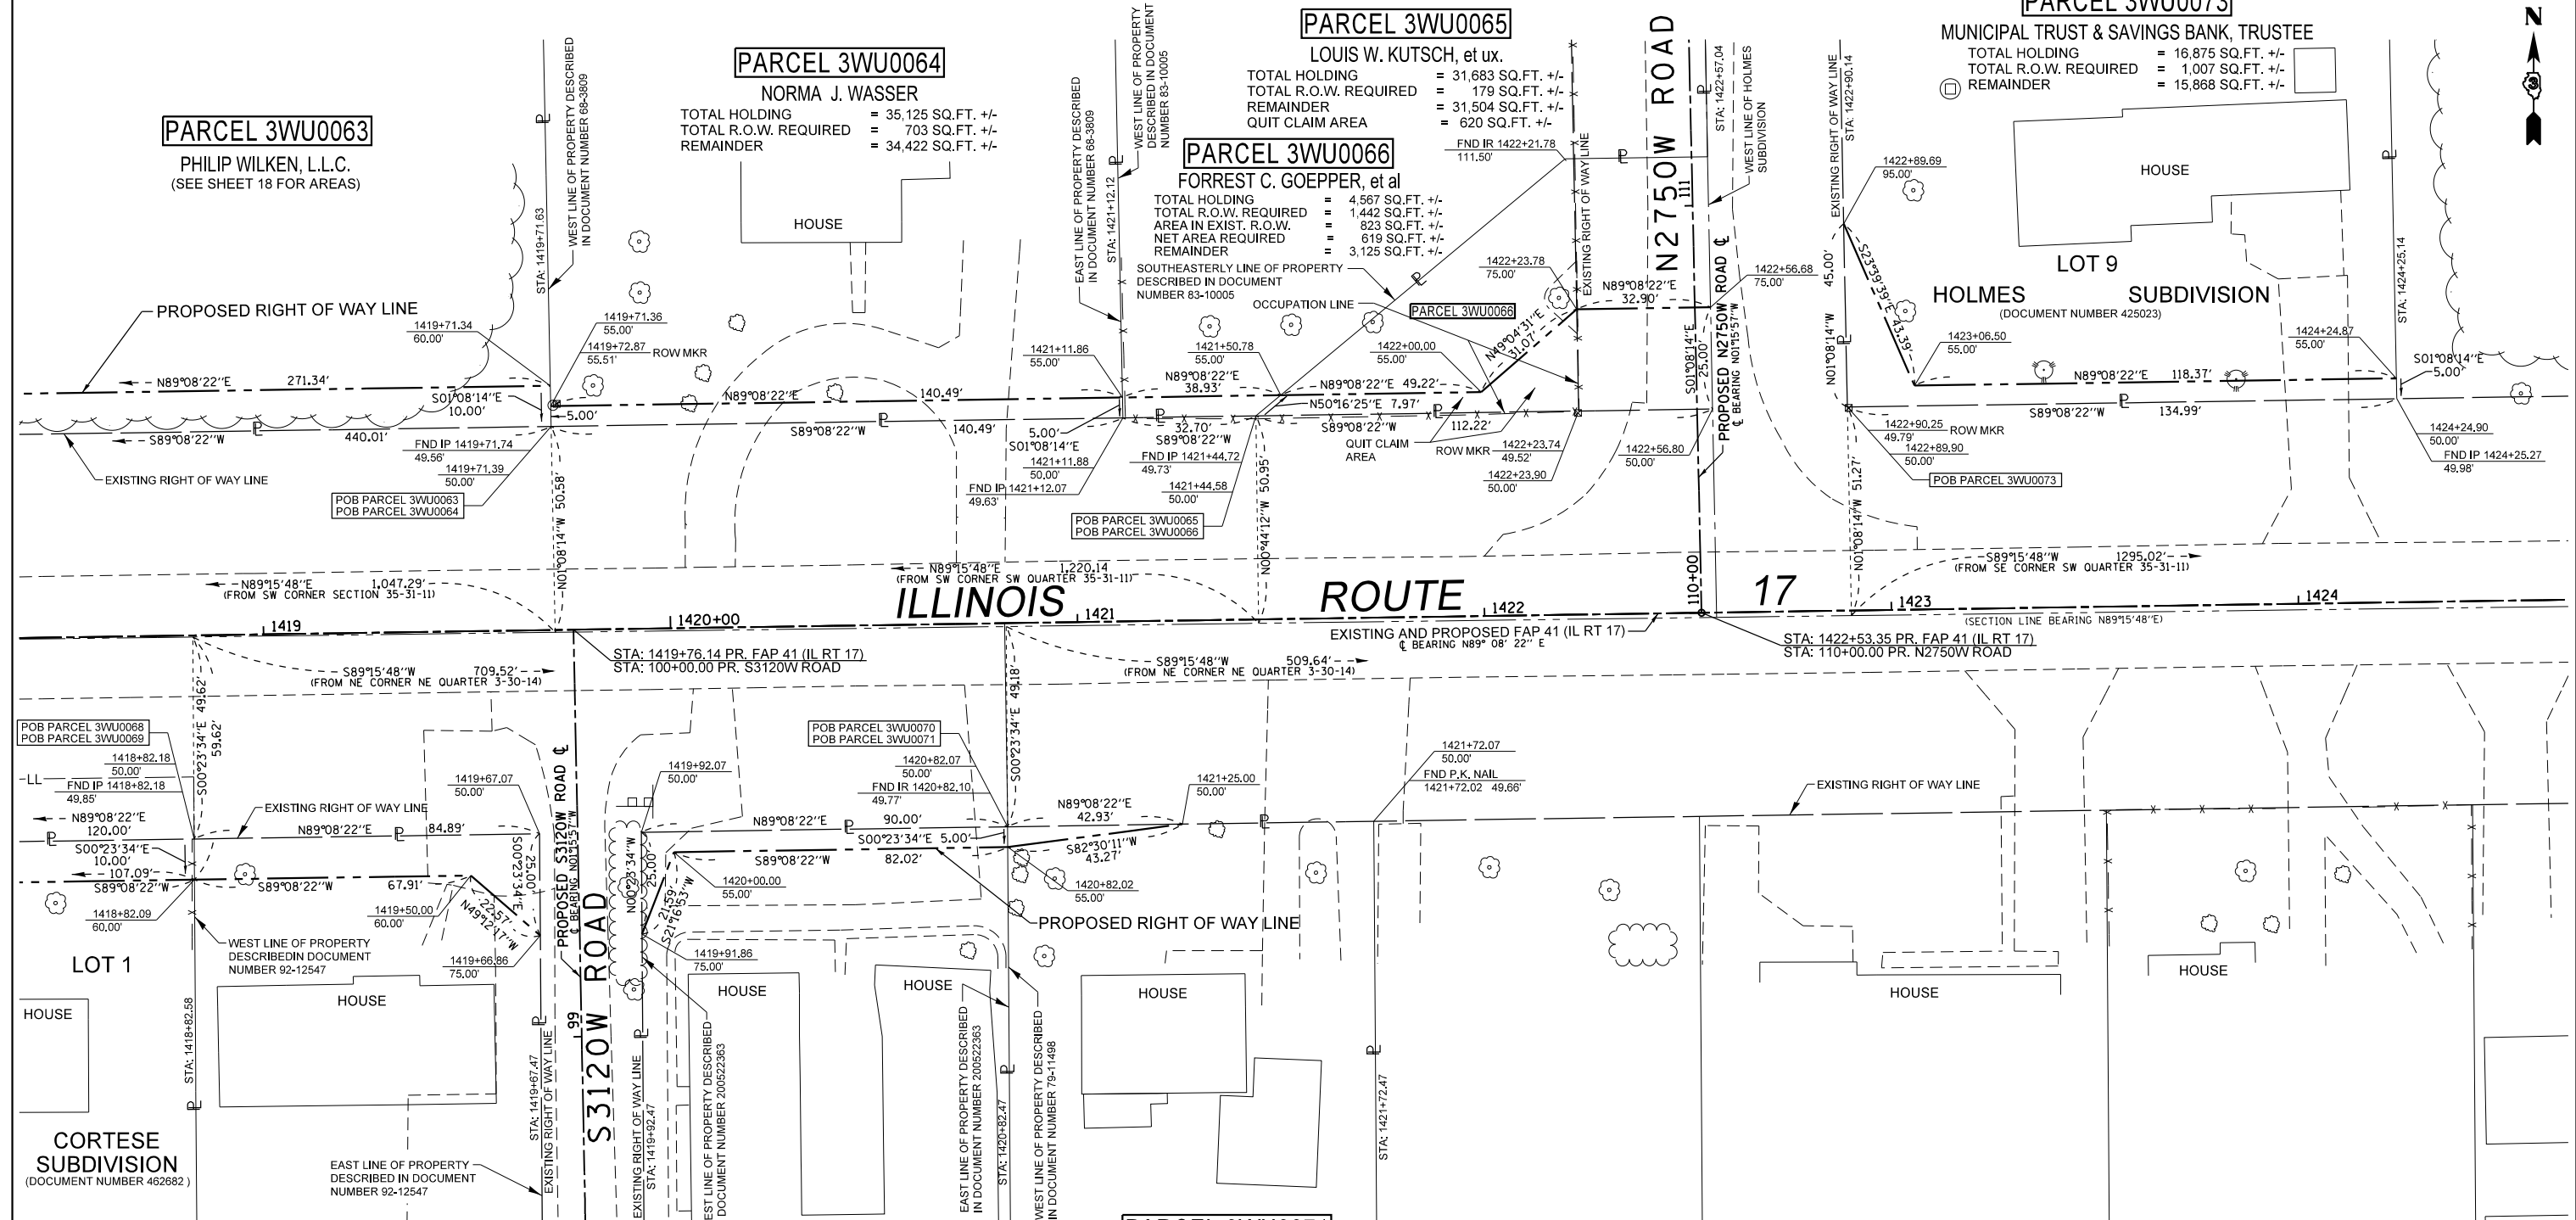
PARCEL 3WU0063
PHILIP WILKEN, L.L.C.
(SEE SHEET 18 FOR AREAS)

PARCEL 3WU0064
NORMA J. WASSER
TOTAL HOLDING = 35,125 SQ.FT. +/-
TOTAL R.O.W. REQUIRED = 703 SQ.FT. +/-
REMAINDER = 34,422 SQ.FT. +/-

PARCEL 3WU0065
LOUIS W. KUTSCH, et ux.
TOTAL HOLDING = 31,683 SQ.FT. +/-
TOTAL R.O.W. REQUIRED = 179 SQ.FT. +/-
REMAINDER = 31,504 SQ.FT. +/-
QUIT CLAIM AREA = 620 SQ.FT. +/-

PARCEL 3WU0066
FORREST C. GOEPPER, et al
TOTAL HOLDING = 4,567 SQ.FT. +/-
TOTAL R.O.W. REQUIRED = 1,442 SQ.FT. +/-
AREA IN EXIST. R.O.W. = 823 SQ.FT. +/-
NET AREA REQUIRED = 619 SQ.FT. +/-
REMAINDER = 3,125 SQ.FT. +/-

PARCEL 3WU0073
MUNICIPAL TRUST & SAVINGS BANK, TRUSTEE
TOTAL HOLDING = 16,875 SQ.FT. +/-
TOTAL R.O.W. REQUIRED = 1,007 SQ.FT. +/-
REMAINDER = 15,868 SQ.FT. +/-

N

HOUSE
HOUSE
LOT 9
HOLMES SUBDIVISION
(DOCUMENT NUMBER 425023)

WEST LINE OF PROPERTY DESCRIBED IN DOCUMENT NUMBER 68-3809
STA: 1419+71.63
EAST LINE OF PROPERTY DESCRIBED IN DOCUMENT NUMBER 68-3809
WEST LINE OF PROPERTY DESCRIBED IN DOCUMENT NUMBER 83-10005
STA: 1421+12.12
SOUTHEASTERLY LINE OF PROPERTY DESCRIBED IN DOCUMENT NUMBER 83-10005
OCCUPATION LINE
PARCEL 3WU0066
FND IR 1422+21.78 111.50'
EXISTING RIGHT OF WAY LINE
STA: 1422+57.04
WEST LINE OF HOLMES SUBDIVISION
N2750W ROAD
111
EXISTING RIGHT OF WAY LINE
STA: 1422+90.14
1422+89.69 95.00'
S23°59'39"E 43.39'
45.00'
STA: 1424+25.14

PROPOSED RIGHT OF WAY LINE
1419+71.34 60.00'
1419+71.36 55.00'
1419+72.87 55.51'
ROW MKR
N89°08'22"E 271.34'
S01°08'14"E 10.00'
5.00'
S89°08'22"W 440.01'
FND IP 1419+71.74 49.56'
1419+71.39 50.00'
EXISTING RIGHT OF WAY LINE
POB PARCEL 3WU0063
POB PARCEL 3WU0064
N89°08'22"E 140.49'
S89°08'22"W 140.49'
1421+11.86 55.00'
5.00'
S01°08'14"E
1421+11.88 50.00'
FND IP 1421+12.07 49.63'
1421+50.78 55.00'
N89°08'22"E 38.93'
32.70'
S89°08'22"W
FND IP 1421+44.72 49.73'
1421+44.58 50.00'
POB PARCEL 3WU0065
POB PARCEL 3WU0066
1422+00.00 55.00'
N89°08'22"E 49.22'
N50°16'25"E 7.97'
S89°08'22"W
QUIT CLAIM AREA
112.22'
ROW MKR
1422+23.74 49.52'
1422+23.90 50.00'
1422+23.78 75.00'
N49°04'31"E 31.07'
N89°08'22"E 32.90'
1422+56.68 75.00'
S01°08'14"E 25.00'
1422+56.80 50.00'
PROPOSED N2750W ROAD
℄ BEARING N01°15'57"W
N01°08'14"W
1423+06.50 55.00'
N89°08'22"E 118.37'
S89°08'22"W 134.99'
1422+90.25 49.79'
ROW MKR
1422+89.90 50.00'
POB PARCEL 3WU0073
1424+24.87 55.00'
S01°08'14"E 5.00'
1424+24.90 50.00'
FND IP 1424+25.27 49.98'
N01°08'14"W 50.58'
N00°44'12"W 50.95'
N01°08'14"W 51.27'

N89°15'48"E 1,047.29'
(FROM SW CORNER SECTION 35-31-11)
N89°15'48"E 1,220.14
(FROM SW CORNER SW QUARTER 35-31-11)
S89°15'48"W 1295.02'
(FROM SE CORNER SW QUARTER 35-31-11)
ILLINOIS ROUTE 17
1419
1420+00
1421
1422
110+00
1423
1424
(SECTION LINE BEARING N89°15'48"E)
EXISTING AND PROPOSED FAP 41 (IL RT 17)
℄ BEARING N89° 08' 22" E
STA: 1422+53.35 PR. FAP 41 (IL RT 17)
STA: 110+00.00 PR. N2750W ROAD
STA: 1419+76.14 PR. FAP 41 (IL RT 17)
STA: 100+00.00 PR. S3120W ROAD
S89°15'48"W 709.52'
(FROM NE CORNER NE QUARTER 3-30-14)
S89°15'48"W 509.64'
(FROM NE CORNER NE QUARTER 3-30-14)

POB PARCEL 3WU0068
POB PARCEL 3WU0069
S00°23'34"E 49.62'
59.62'
1418+82.18 50.00'
FND IP 1418+82.18 49.85'
LL
N89°08'22"E 120.00'
S00°23'34"E 10.00'
107.09'
S89°08'22"W
EXISTING RIGHT OF WAY LINE
N89°08'22"E 84.89'
S89°08'22"W 67.91'
1419+67.07 50.00'
S00°23'34"E 25.00'
1419+50.00 60.00'
N49°12'47"W 22.57'
1418+82.09 60.00'
WEST LINE OF PROPERTY DESCRIBEDIN DOCUMENT NUMBER 92-12547
1419+66.86 75.00'
PROPOSED S3120W ROAD
℄ BEARING N01°15'57"W
N00°23'34"W 25.00'
S21°16'53"W 21.59'
1419+92.07 50.00'
1419+91.86 75.00'
1420+00.00 55.00'
S89°08'22"W
N89°08'22"E 90.00'
S00°23'34"E 5.00'
82.02'
POB PARCEL 3WU0070
POB PARCEL 3WU0071
1420+82.07 50.00'
FND IR 1420+82.10 49.77'
S00°23'34"E 49.18'
N89°08'22"E 42.93'
S82°30'11"W 43.27'
1420+82.02 55.00'
PROPOSED RIGHT OF WAY LINE
1421+25.00 50.00'
1421+72.07 50.00'
FND P.K. NAIL 1421+72.02 49.66'
EXISTING RIGHT OF WAY LINE

LOT 1
HOUSE
HOUSE
HOUSE
HOUSE
HOUSE
HOUSE
HOUSE
STA: 1418+82.58
CORTESE SUBDIVISION
(DOCUMENT NUMBER 462682)
EAST LINE OF PROPERTY DESCRIBED IN DOCUMENT NUMBER 92-12547
STA: 1419+67.47
EXISTING RIGHT OF WAY LINE
99
S3120W ROAD
EXISTING RIGHT OF WAY LINE
STA: 1419+92.47
EAST LINE OF PROPERTY DESCRIBED DOCUMENT NUMBER 20052363
EAST LINE OF PROPERTY DESCRIBED IN DOCUMENT NUMBER 20052363
STA: 1420+82.47
WEST LINE OF PROPERTY DESCRIBED IN DOCUMENT NUMBER 79-11498
STA: 1421+72.47
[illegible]